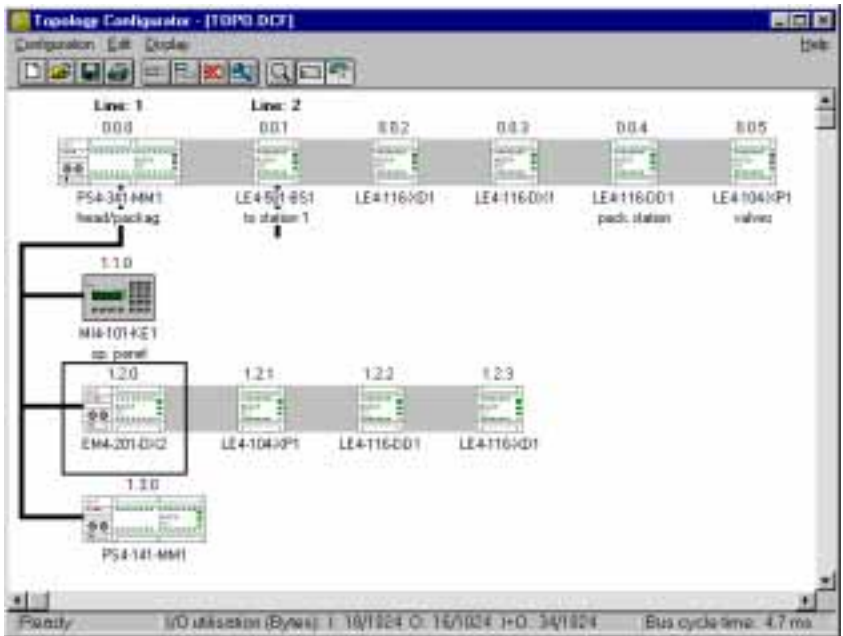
Topology Configurator - [TOPO.DCF]

Configuration Edit Display

Help

Line: 1

Line: 2

0.0.0

0.0.1

0.0.2

0.0.3

0.0.4

0.0.5

PS4-341-MM1
head/packag.

LE4-501-BS1
to station 1

LE4-116-XD1

LE4-116-DX1

LE4-116-DD1
pack. station

LE4-104-XP1
valves

1.1.0

MI4-101-KE1
op. panel

1.2.0

1.2.1

1.2.2

1.2.3

EM4-201-DX2

LE4-104-XP1

LE4-116-DD1

LE4-116-XD1

1.3.0

PS4-141-MM1

Ready

I/O utilisation (Bytes): I: 18/1024 O: 16/1024 I+O: 34/1024

Bus cycle time: 4.7 ms